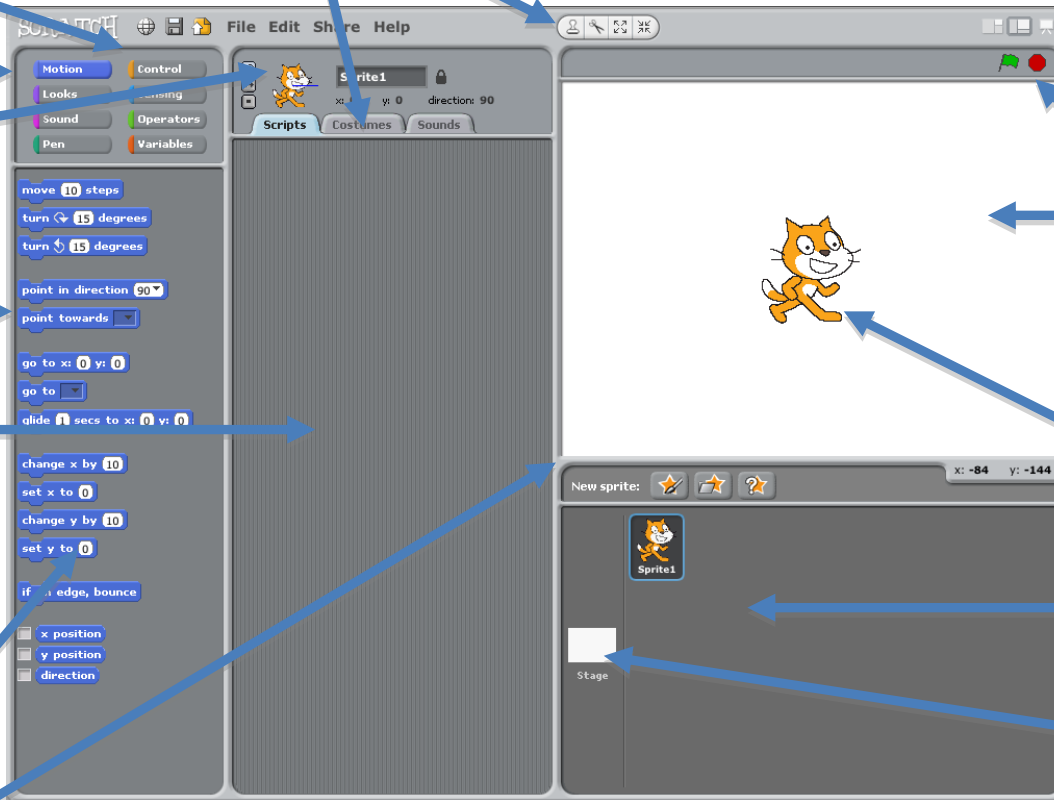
SCRATCH File Edit Share Help

Motion
Control
Looks
Sensing
Sound
Operators
Pen
Variables

Sprite1
x: 0 y: 0 direction: 90

Scripts
Costumes
Sounds

move 10 steps
turn 15 degrees
turn 15 degrees
point in direction 90
point towards
go to x: 0 y: 0
go to
glide 1 secs to x: 0 y: 0
change x by 10
set x to 0
change y by 10
set y to 0
if on edge, bounce
x position
y position
direction

x: -84 y: -144

New sprite:

Sprite1

Stage